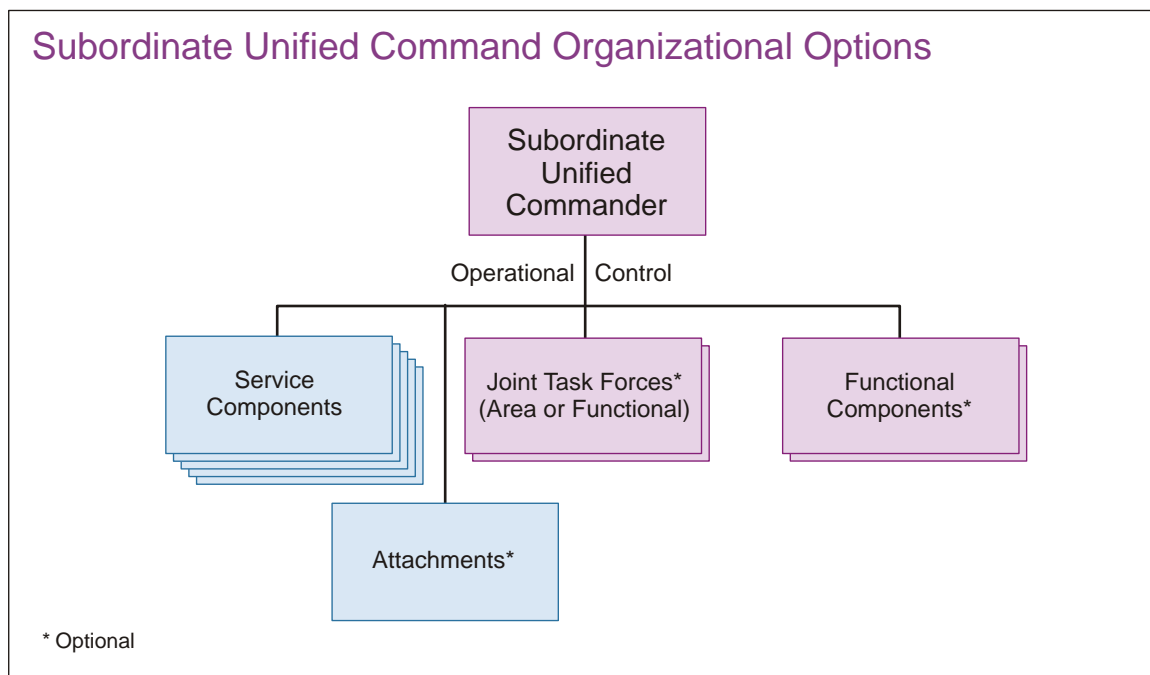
Subordinate Unified Command Organizational Options

Subordinate Unified Commander

Operational Control

Service Components

Joint Task Forces* (Area or Functional)

Functional Components*

Attachments*

* Optional